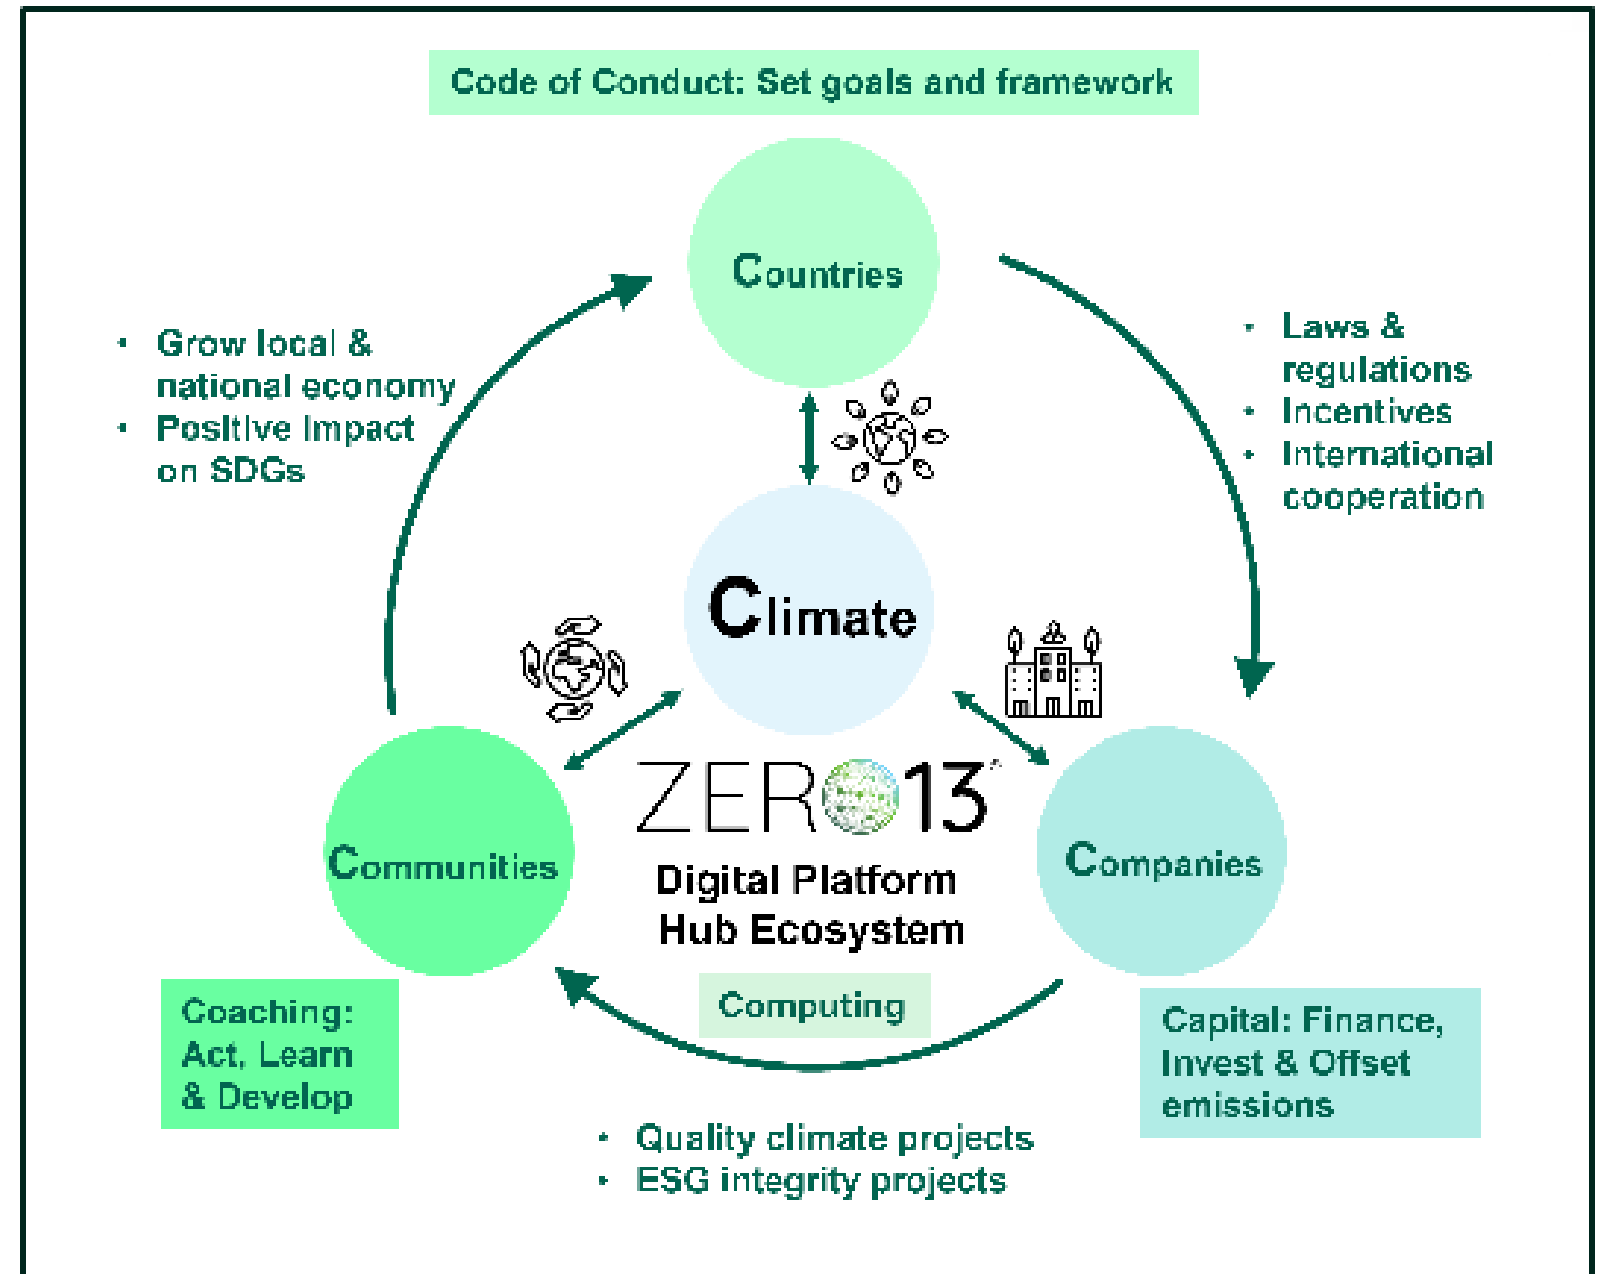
Code of Conduct: Set goals and framework

Countries

- Grow local & national economy
- Positive Impact on SDGs

- Laws & regulations
- Incentives
- International cooperation

Climate

ZERO13

Digital Platform Hub Ecosystem

Communities

Companies

Coaching: Act, Learn & Develop

Computing

Capital: Finance, Invest & Offset emissions

- Quality climate projects
- ESG integrity projects